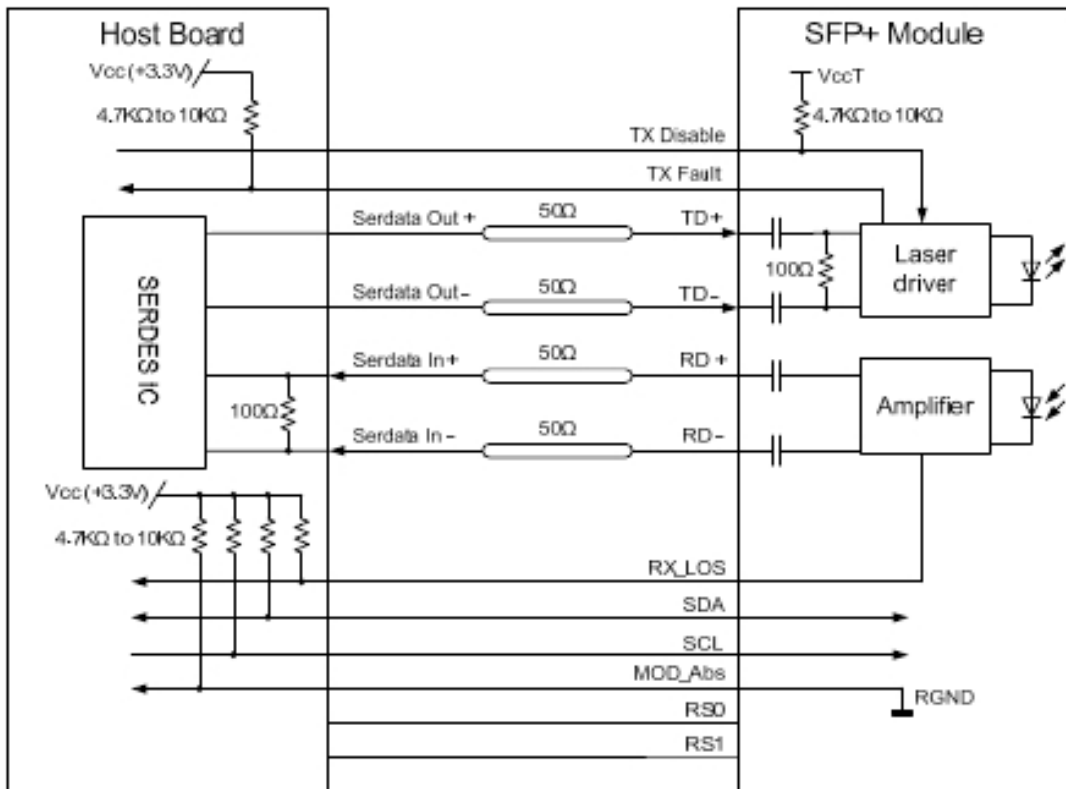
Host Board
SFP+ Module
Vcc(+3.3V)
4.7KΩ to 10KΩ
VccT
4.7KΩ to 10KΩ
TX Disable
TX Fault
SERDES IC
Serdata Out +
50Ω
TD+
Serdata Out -
50Ω
TD-
100Ω
Laser driver
Serdata In+
50Ω
RD +
100Ω
Serdata In -
50Ω
RD-
Amplifier
Vcc(+3.3V)
4.7KΩ to 10KΩ
RX_LOS
SDA
SCL
MOD_Abs
RGND
RS0
RS1